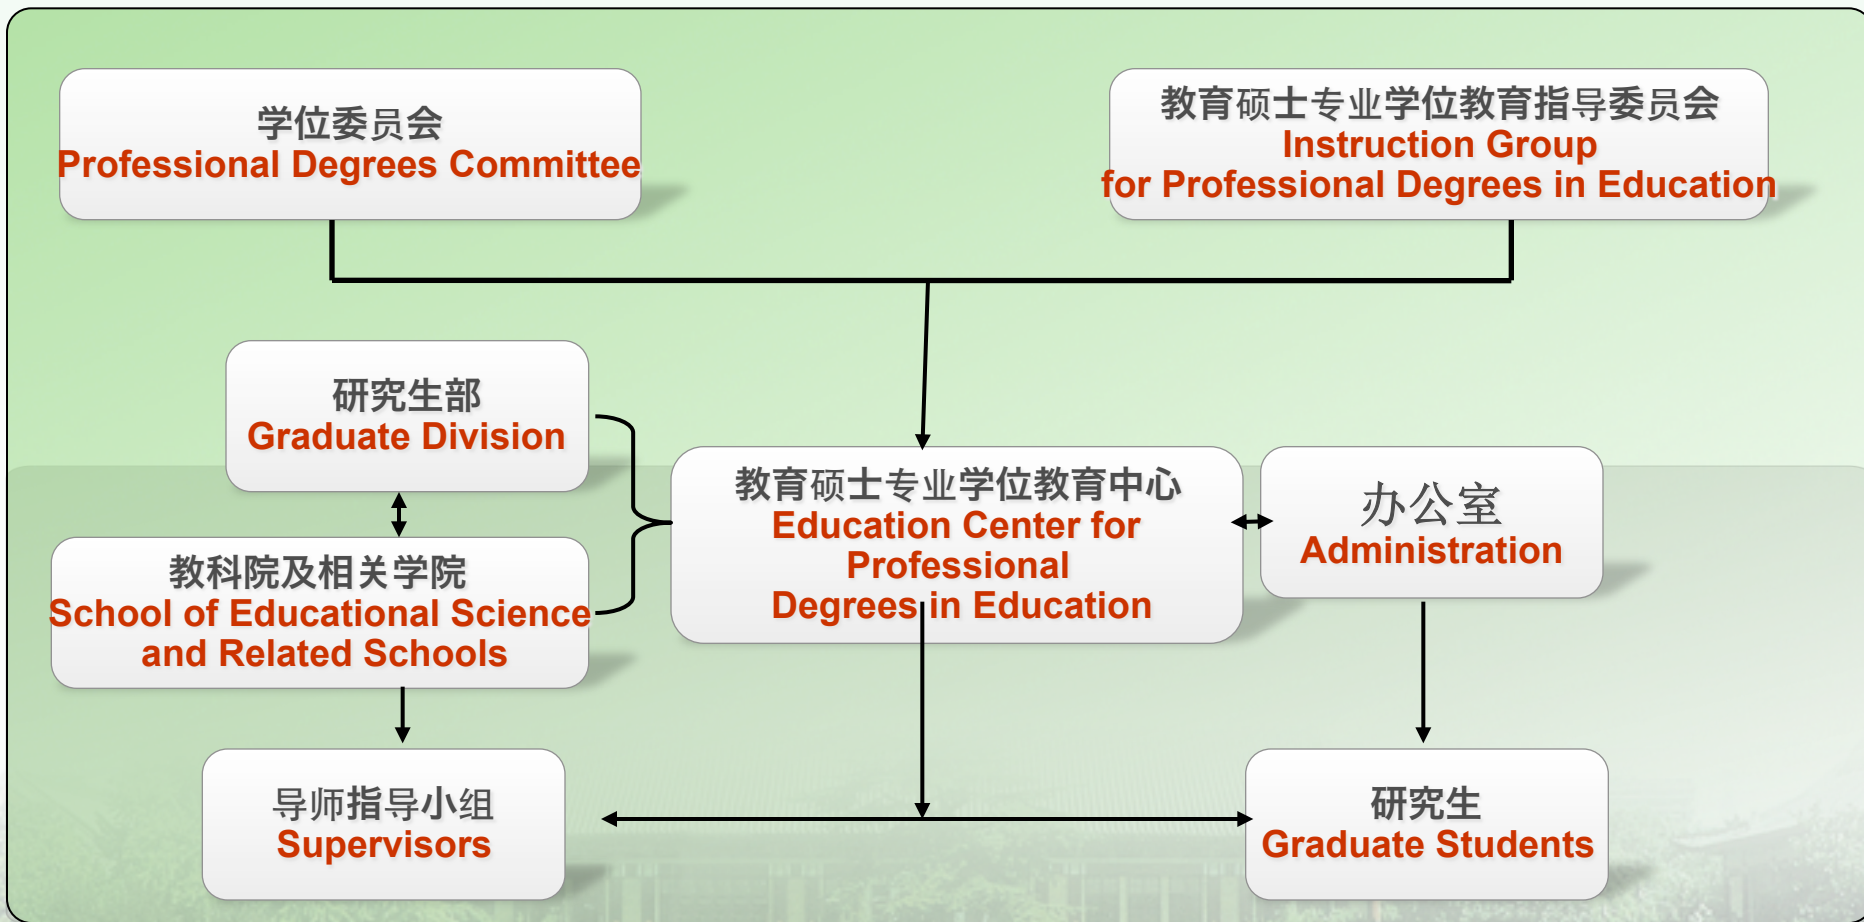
学位委员会
Professional Degrees Committee

教育硕士专业学位教育指导委员会
Instruction Group
for Professional Degrees in Education

研究生部
Graduate Division

教科院及相关学院
School of Educational Science
and Related Schools

教育硕士专业学位教育中心
Education Center for
Professional
Degrees in Education

办公室
Administration

导师指导小组
Supervisors

研究生
Graduate Students